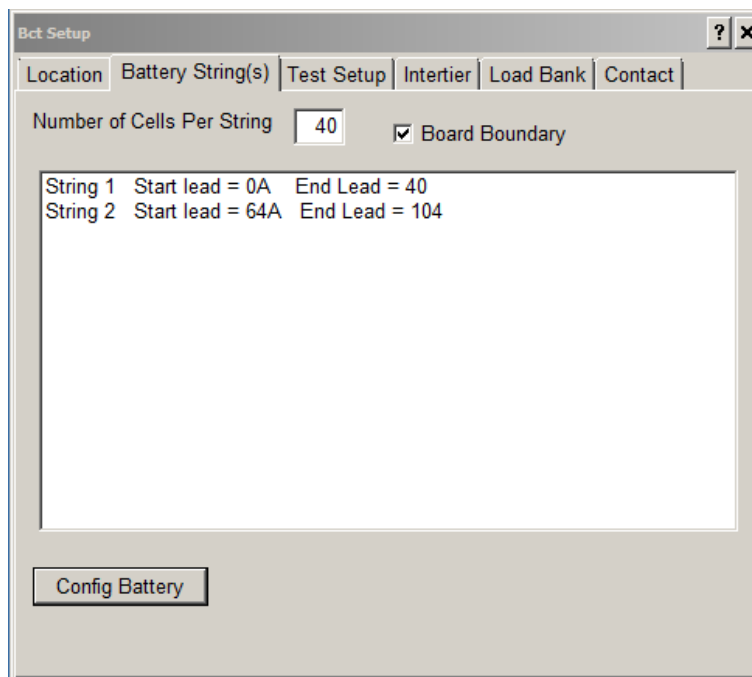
Bct Setup

? ×

Location | Battery String(s) | Test Setup | Intertier | Load Bank | Contact

Number of Cells Per String 40

Board Boundary

String 1 Start lead = 0A End Lead = 40
String 2 Start lead = 64A End Lead = 104

Config Battery